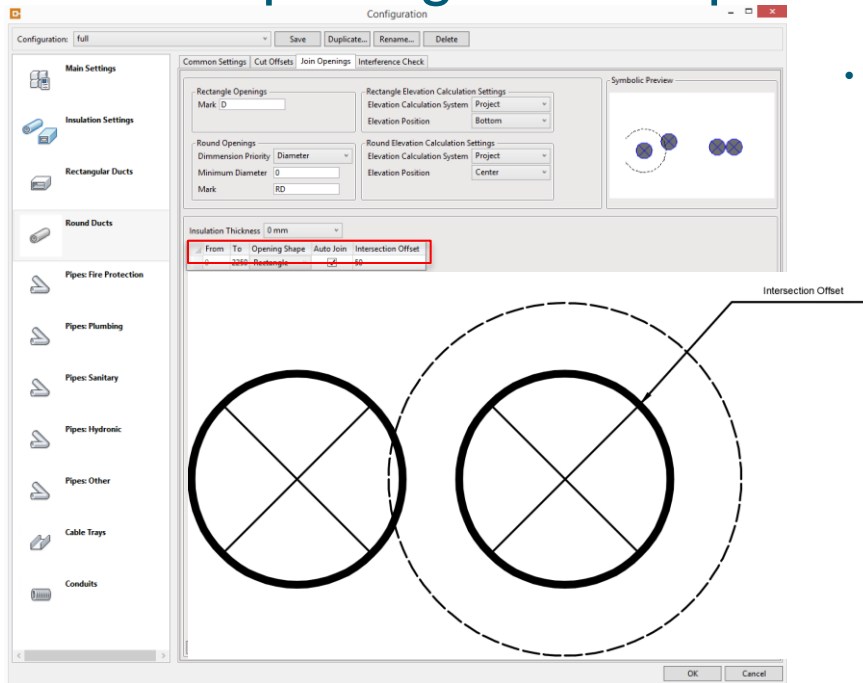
Configuration

Configuration: full

Save Duplicate... Rename... Delete

Main Settings

Insulation Settings

Rectangular Ducts

Round Ducts

Pipes: Fire Protection

Pipes: Plumbing

Pipes: Sanitary

Pipes: Hydronic

Pipes: Other

Cable Trays

Conduits

Common Settings Cut Offsets Join Openings Interference Check

Rectangle Openings
Mark D

Rectangle Elevation Calculation Settings
Elevation Calculation System Project
Elevation Position Bottom

Symbolic Preview

Round Openings
Dimmension Priority Diameter
Minimum Diameter 0
Mark RD

Round Elevation Calculation Settings
Elevation Calculation System Project
Elevation Position Center

Insulation Thickness 0 mm

| From | To | Opening Shape | Auto Join | Intersection Offset |
|---|---|---|---|---|
| 0 | 2250 | Rectangle | ☑ | 50 |

Intersection Offset

OK Cancel